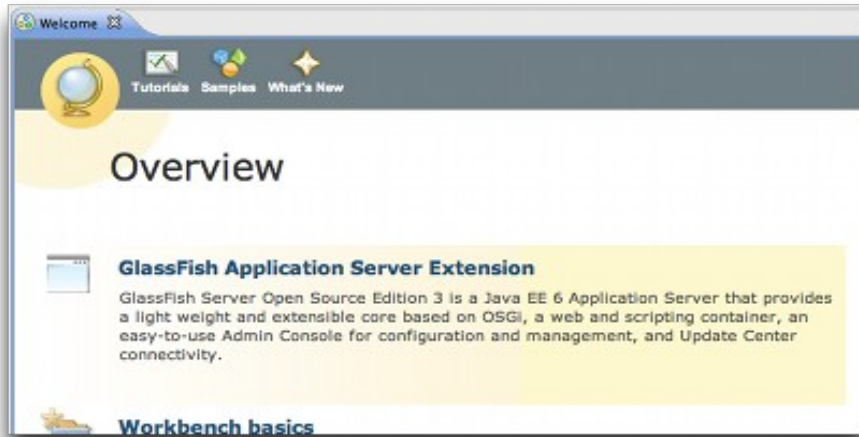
Welcome

Tutorials Samples What's New

Overview

GlassFish Application Server Extension

GlassFish Server Open Source Edition 3 is a Java EE 6 Application Server that provides a light weight and extensible core based on OSGi, a web and scripting container, an easy-to-use Admin Console for configuration and management, and Update Center connectivity.

Workbench basics